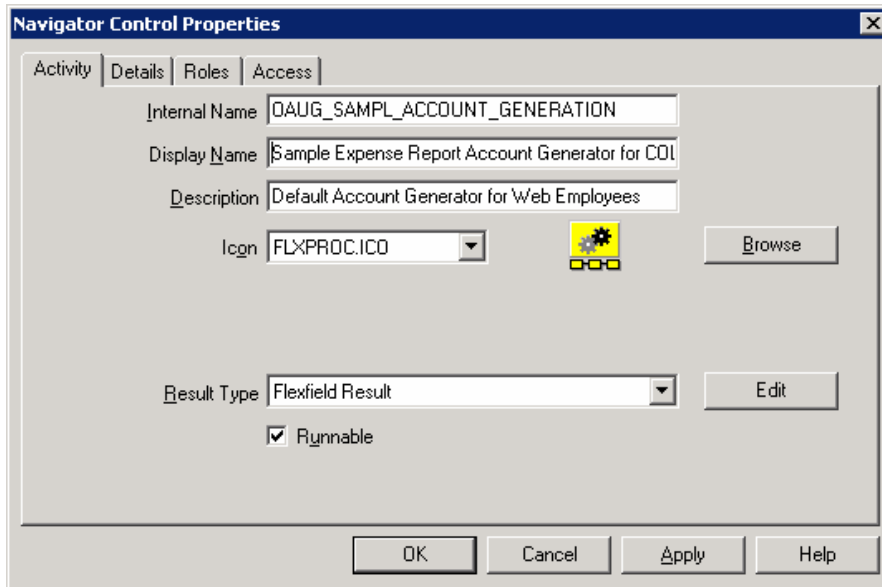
Navigator Control Properties

Activity | Details | Roles | Access

Internal Name OAUG_SAMPL_ACCOUNT_GENERATION

Display Name Sample Expense Report Account Generator for COl

Description Default Account Generator for Web Employees

Icon FLXPROC.ICO

Browse

Result Type Flexfield Result

Edit

Runnable

OK Cancel Apply Help